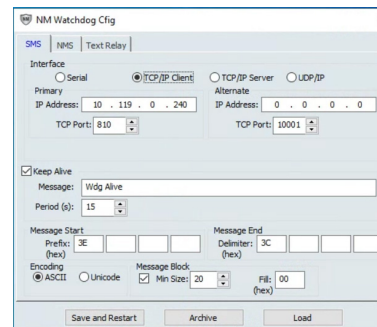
NM Watchdog Cfig

SMS | NMS | Text Relay

Interface
Serial
TCP/IP Client
TCP/IP Server
UDP/IP

Primary
IP Address: 10 . 119 . 0 . 240
TCP Port: 810

Alternate
IP Address: 0 . 0 . 0 . 0
TCP Port: 10001

Keep Alive
Message: Wdg Alive
Period (s): 15

Message Start
Prefix: (hex) 3E

Message End
Delimiter: (hex) 3C

Encoding
ASCII
Unicode

Message Block
Min Size: 20
Fill: (hex) 00

Save and Restart
Archive
Load